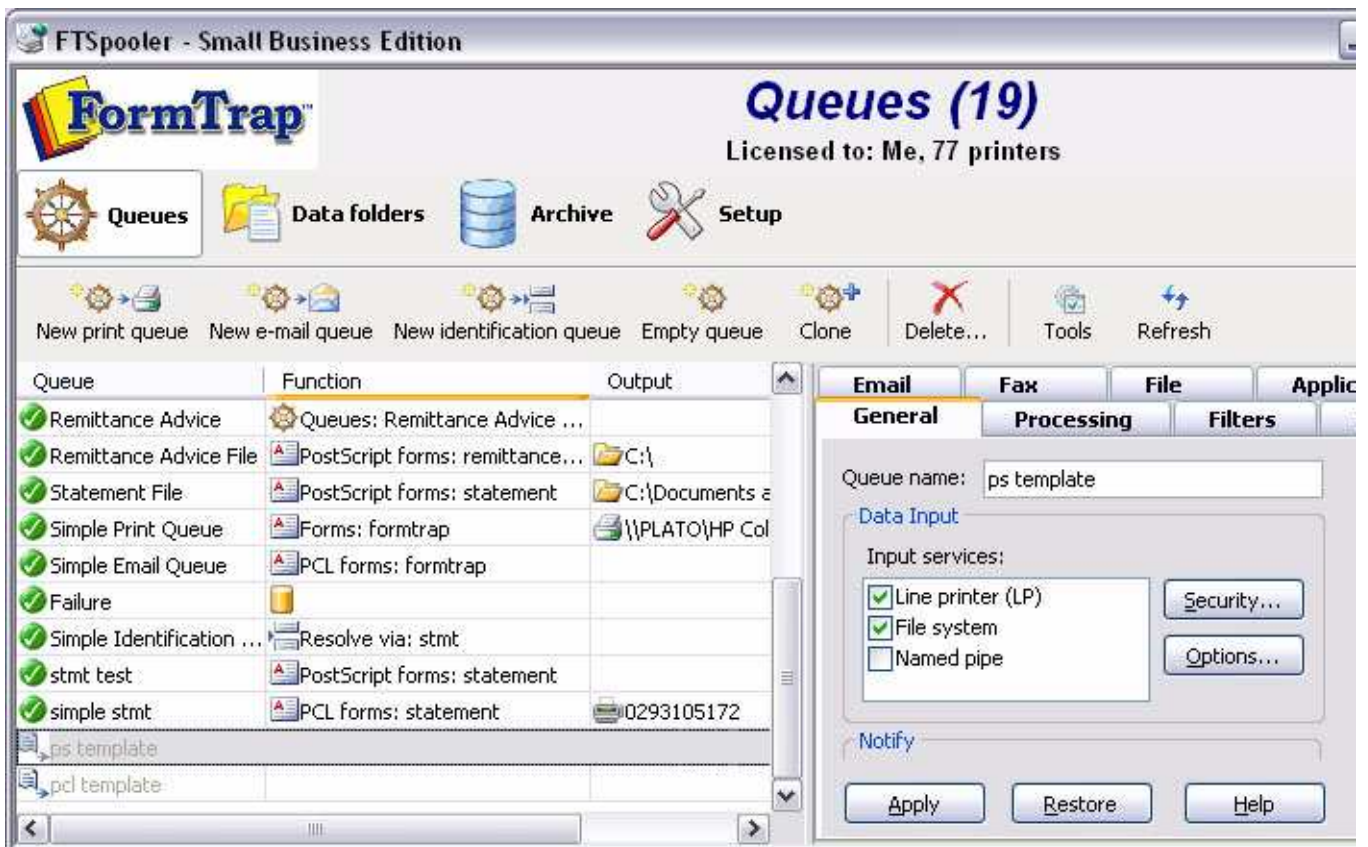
FTSpooler - Small Business Edition

FormTrap™

Queues (19)
Licensed to: Me, 77 printers

Queues
Data folders
Archive
Setup

New print queue
New e-mail queue
New identification queue
Empty queue
Clone
Delete...
Tools
Refresh

| Queue | Function | Output |
|---|---|---|
| Remittance Advice | Queues: Remittance Advice ... | |
| Remittance Advice File | PostScript forms: remittance... | C:\ |
| Statement File | PostScript forms: statement | C:\Documents a |
| Simple Print Queue | Forms: formtrap | \\PLATO\HP Col |
| Simple Email Queue | PCL forms: formtrap | |
| Failure | | |
| Simple Identification ... | Resolve via: stmt | |
| stmt test | PostScript forms: statement | |
| simple stmt | PCL forms: statement | 0293105172 |
| ps template | | |
| pcl template | | |

Email
Fax
File
Applic
General
Processing
Filters

Queue name: ps template

Data Input
Input services:
Line printer (LP)
File system
Named pipe
Security...
Options...

Notify

Apply
Restore
Help